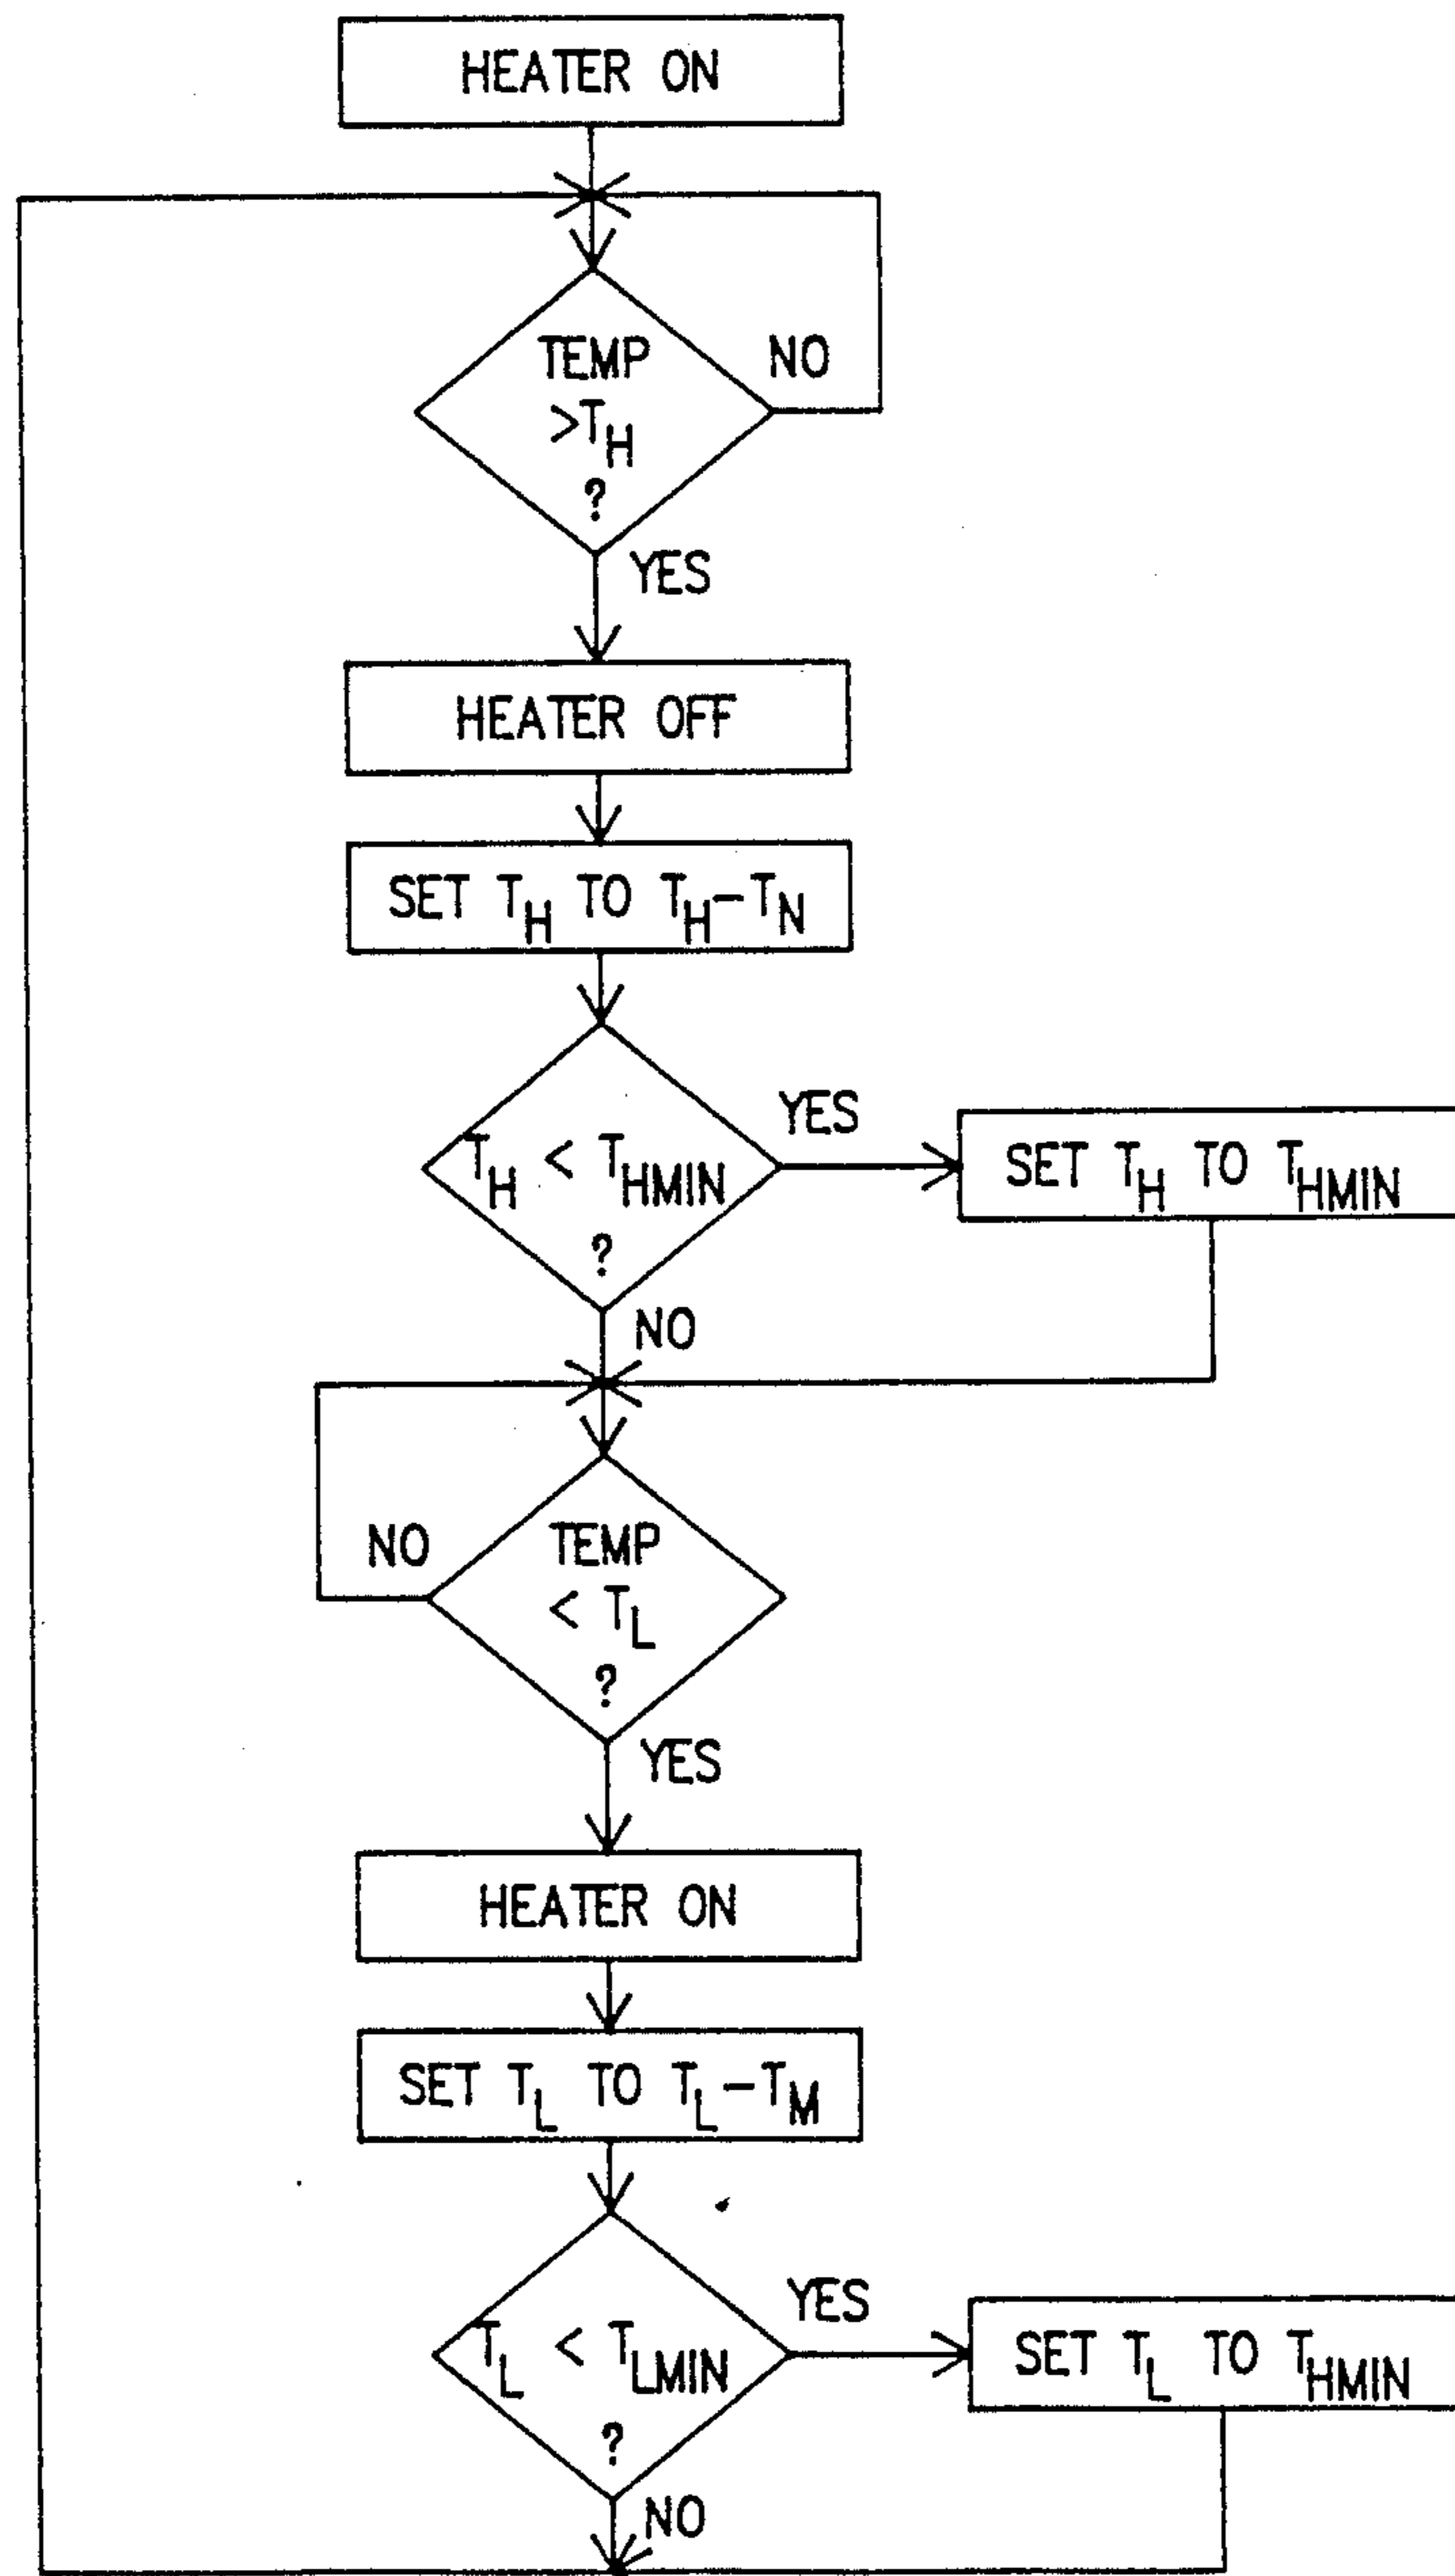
HEATER ON

TEMP $>T_H$ ?

NO

YES

HEATER OFF

SET $T_H$ TO $T_H-T_N$

$T_H < T_{HMIN}$ ?

YES

SET $T_H$ TO $T_{HMIN}$

NO

NO

TEMP $< T_L$ ?

YES

HEATER ON

SET $T_L$ TO $T_L-T_M$

$T_L < T_{LMIN}$ ?

YES

SET $T_L$ TO $T_{HMIN}$

NO